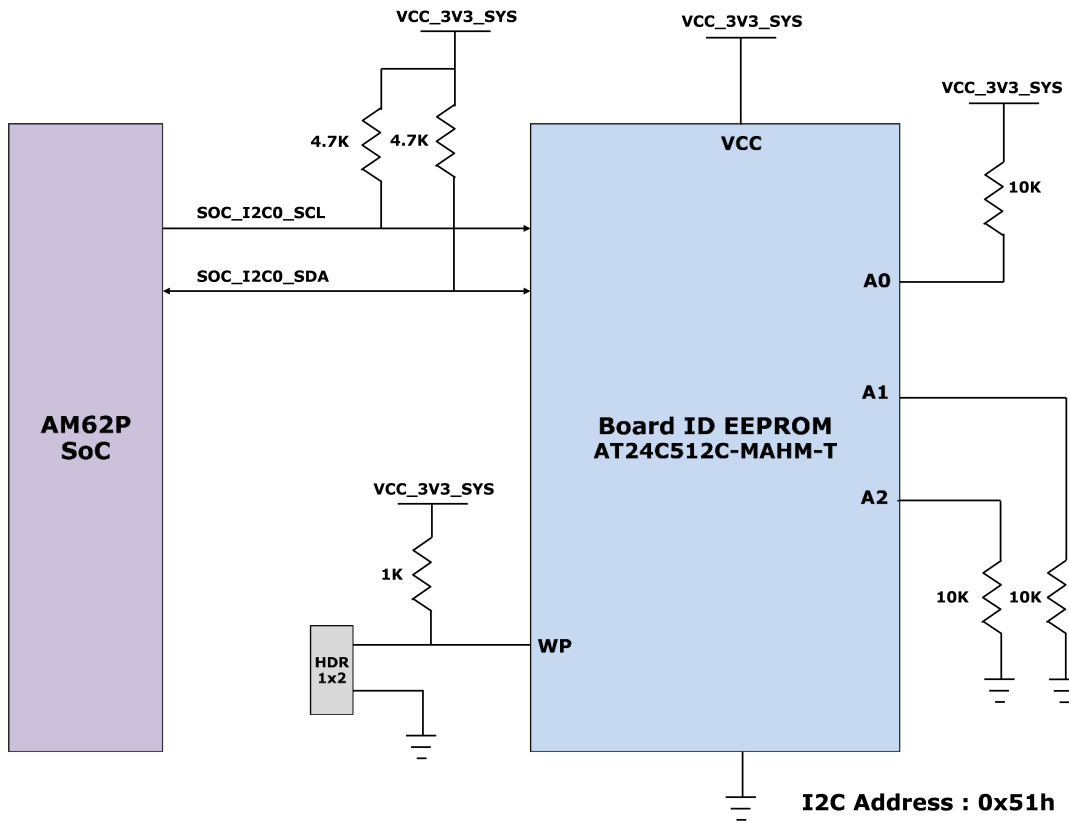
VCC_3V3_SYS

VCC_3V3_SYS

VCC_3V3_SYS

4.7K

4.7K

VCC

10K

SOC_I2C0_SCL

SOC_I2C0_SDA

A0

AM62P SoC

A1

Board ID EEPROM
AT24C512C-MAHM-T

VCC_3V3_SYS

A2

1K

10K

10K

HDR 1x2

WP

I2C Address : 0x51h